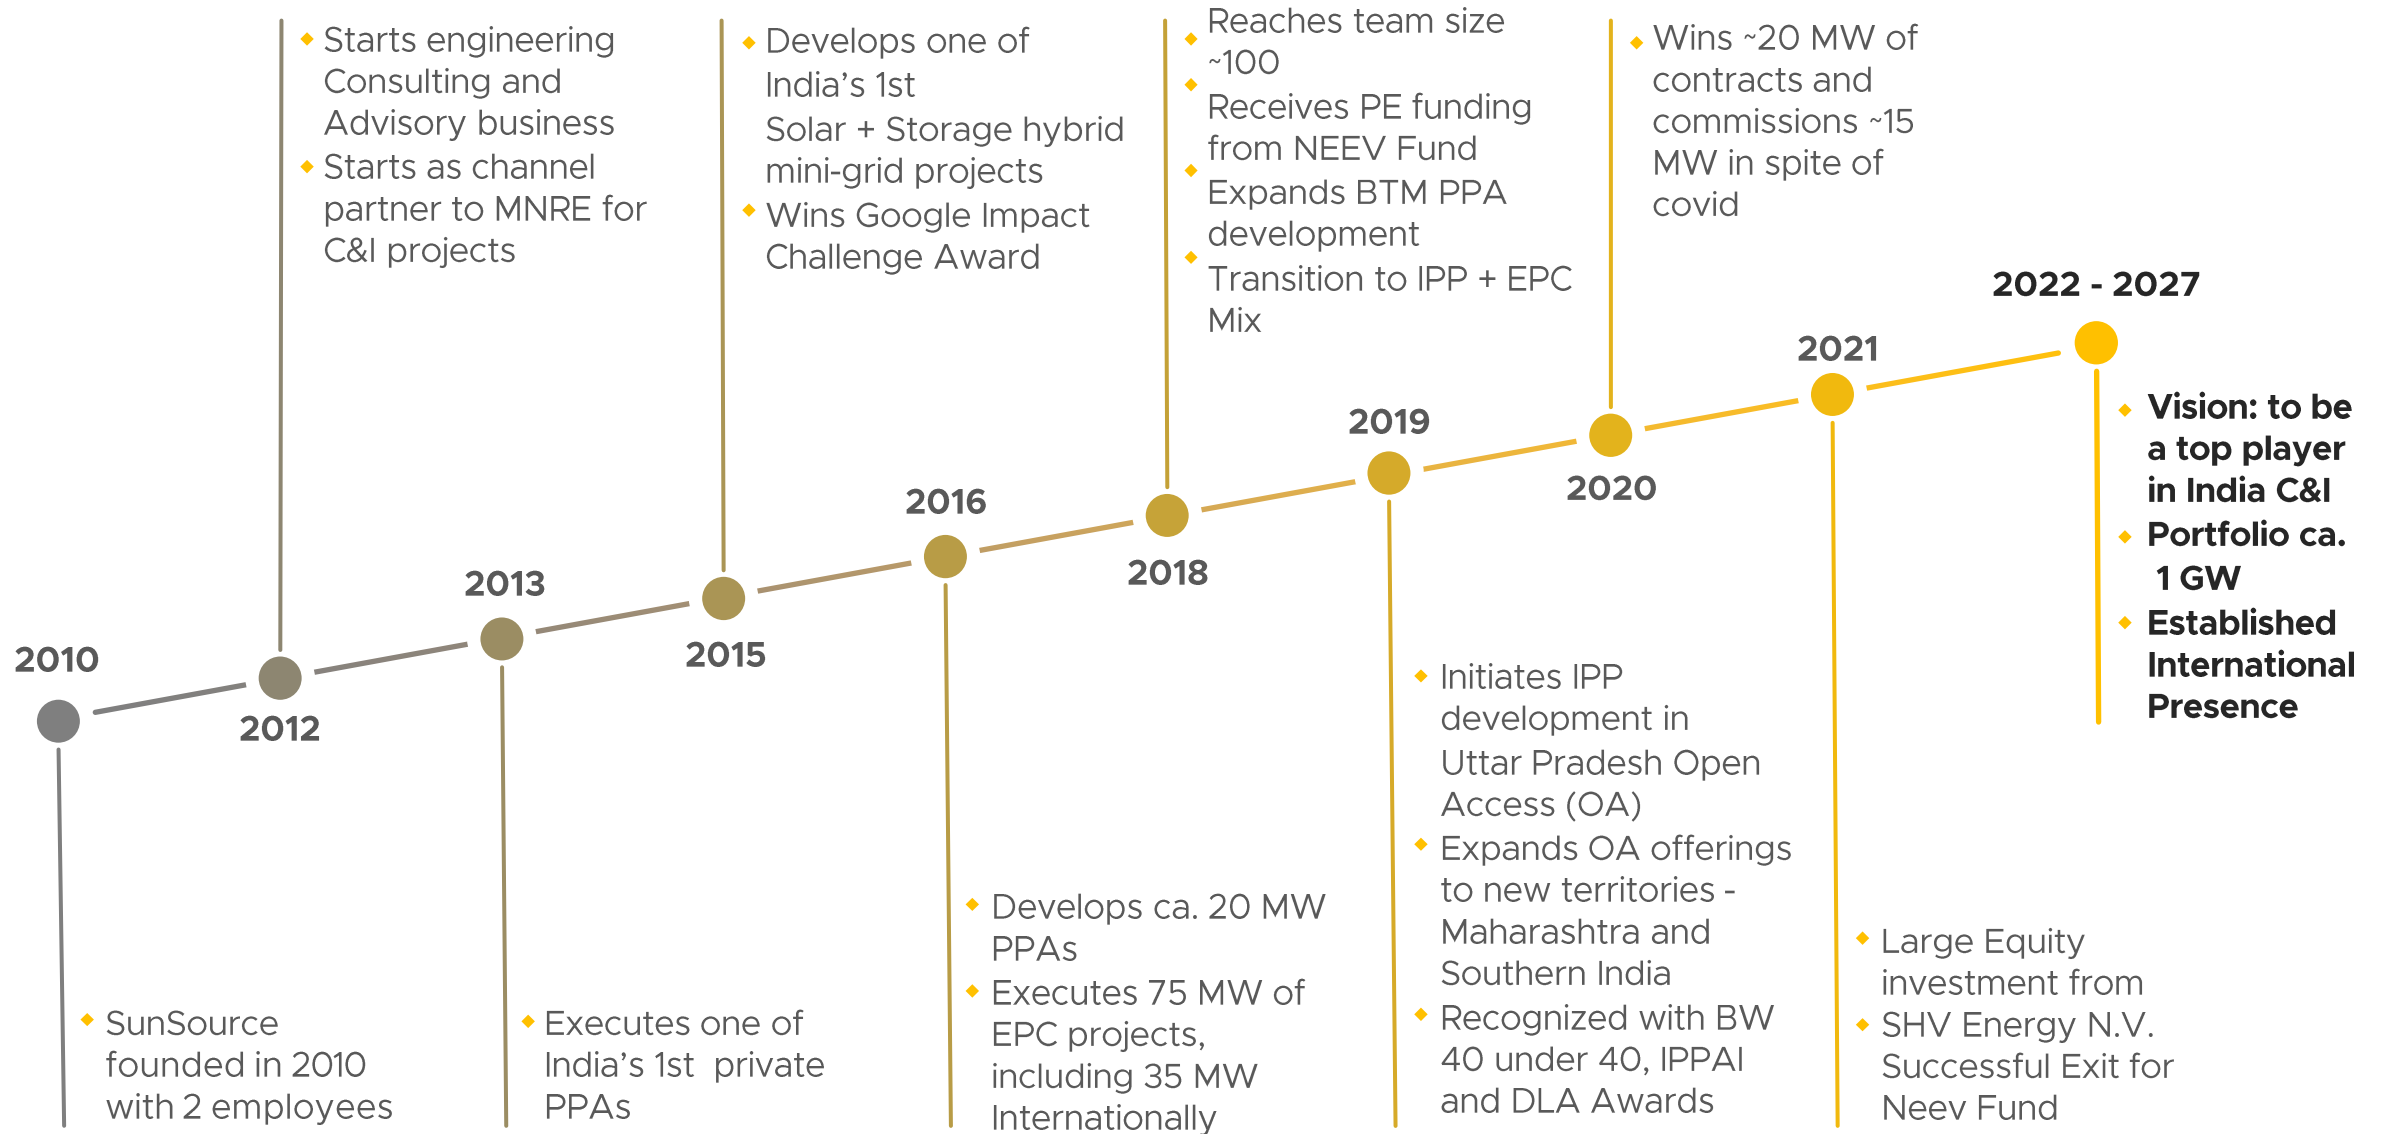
2010

- SunSource founded in 2010 with 2 employees

2012

- Starts engineering Consulting and Advisory business
- Starts as channel partner to MNRE for C&I projects

2013

- Executes one of India's 1st private PPAs

2015

- Develops one of India's 1st Solar + Storage hybrid mini-grid projects
- Wins Google Impact Challenge Award

2016

- Develops ca. 20 MW PPAs
- Executes 75 MW of EPC projects, including 35 MW Internationally

2018

- Reaches team size ~100
- Receives PE funding from NEEV Fund
- Expands BTM PPA development
- Transition to IPP + EPC Mix

2019

- Initiates IPP development in Uttar Pradesh Open Access (OA)
- Expands OA offerings to new territories - Maharashtra and Southern India
- Recognized with BW 40 under 40, IPPAI and DLA Awards

2020

- Wins ~20 MW of contracts and commissions ~15 MW in spite of covid

2021

- Large Equity investment from
- SHV Energy N.V. Successful Exit for Neev Fund

2022 - 2027

- Vision: to be a top player in India C&I
- Portfolio ca. 1 GW
- Established International Presence